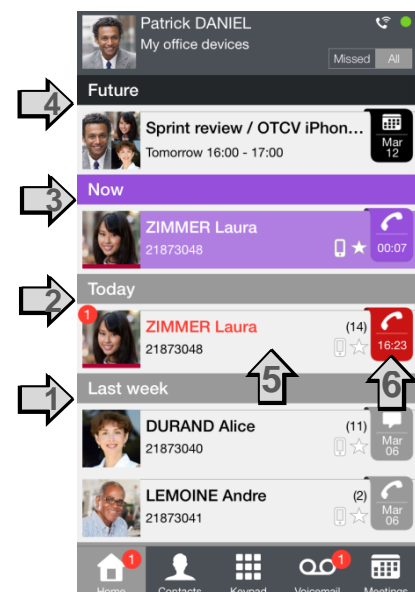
Patrick DANIEL
My office devices
Missed All

4
Future
Sprint review / OTCV iPhon...
Tomorrow 16:00 - 17:00
Mar 12

3
Now
ZIMMER Laura
21873048
00:07

2
Today
1
ZIMMER Laura
21873048
(14)
16:23
5
6

1
Last week
DURAND Alice
21873040
(11)
Mar 06

LEMOINE Andre
21873041
(2)
Mar 06

1
Home
Contacts
Keypad
1
Voicemail
Meetings